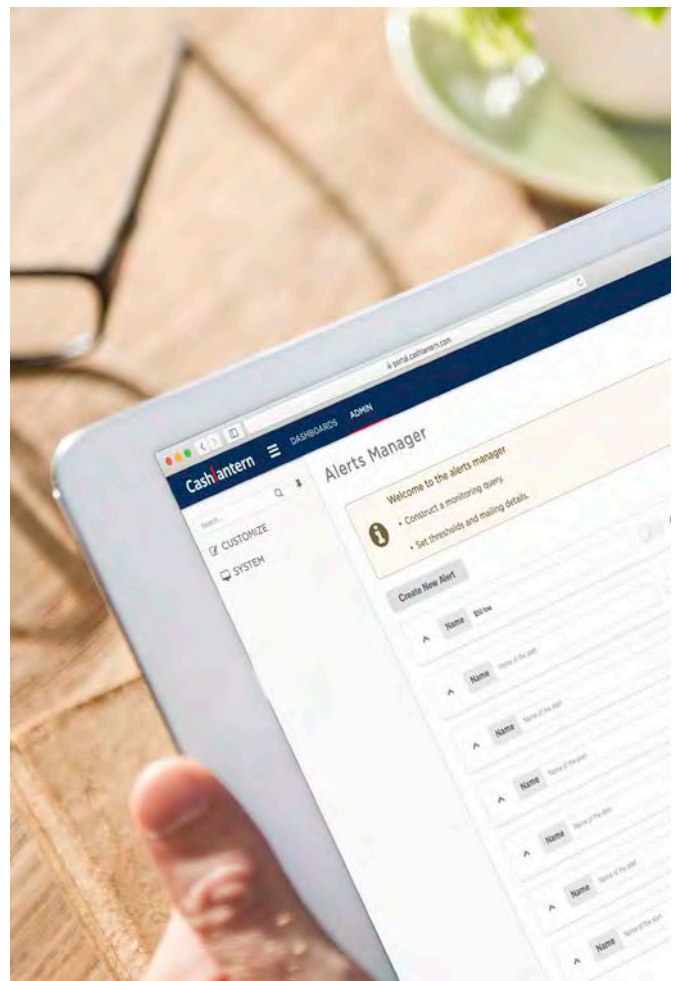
portal.cashlantern.com

Cashlantern

DASHBOARDS ADMIN

Search...

CUSTOMIZE

SYSTEM

Alerts Manager

Welcome to the alerts manager

• Construct a monitoring query.

• Set thresholds and mailing details.

Create New Alert

Name $30 low

Name Name of the alert

Name Name of the alert

Name Name of the alert

Name Name of the alert

Name Name of the alert

Name Name of the alert